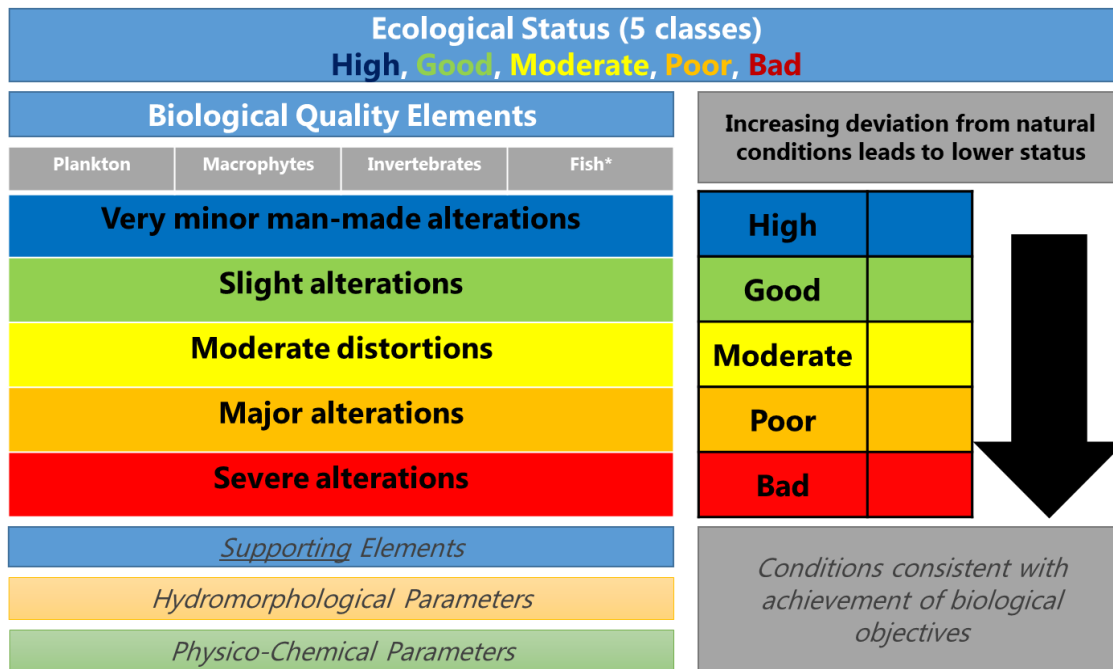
Ecological Status (5 classes)
High, Good, Moderate, Poor, Bad

Biological Quality Elements

| Plankton | Macrophytes | Invertebrates | Fish* |
|---|---|---|---|

Very minor man-made alterations

Slight alterations

Moderate distortions

Major alterations

Severe alterations

Increasing deviation from natural conditions leads to lower status

| High | |
|---|---|
| Good | |
| Moderate | |
| Poor | |
| Bad | |

Supporting Elements

Hydromorphological Parameters

Physico-Chemical Parameters

Conditions consistent with achievement of biological objectives